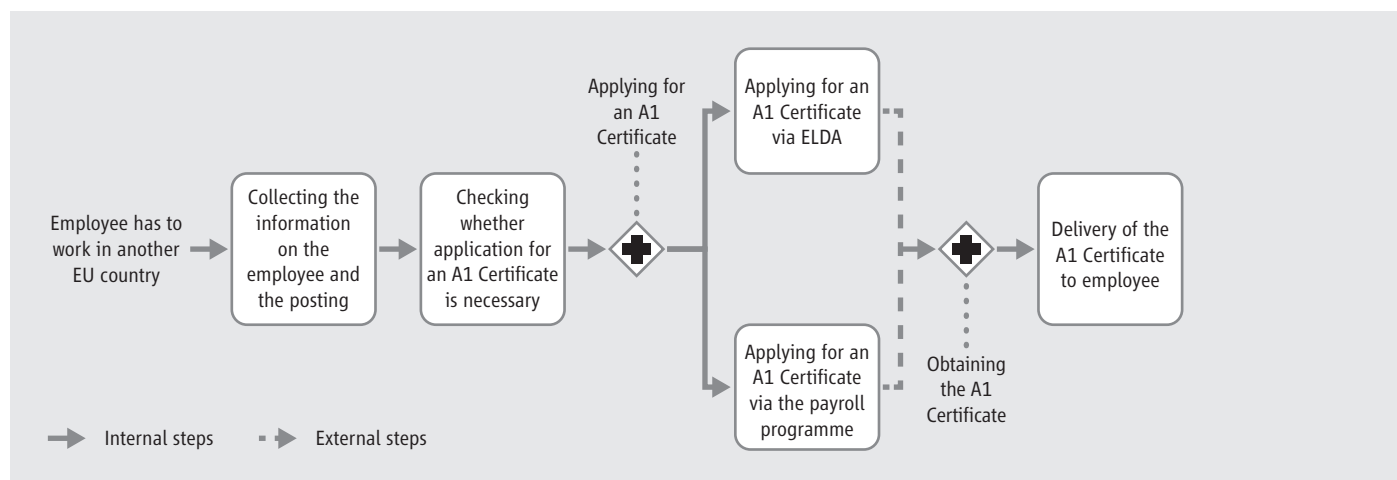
Employee has to work in another EU country

Collecting the information on the employee and the posting

Checking whether application for an A1 Certificate is necessary

Applying for an A1 Certificate

Applying for an A1 Certificate via ELDA

Applying for an A1 Certificate via the payroll programme

Obtaining the A1 Certificate

Delivery of the A1 Certificate to employee

Internal steps

External steps